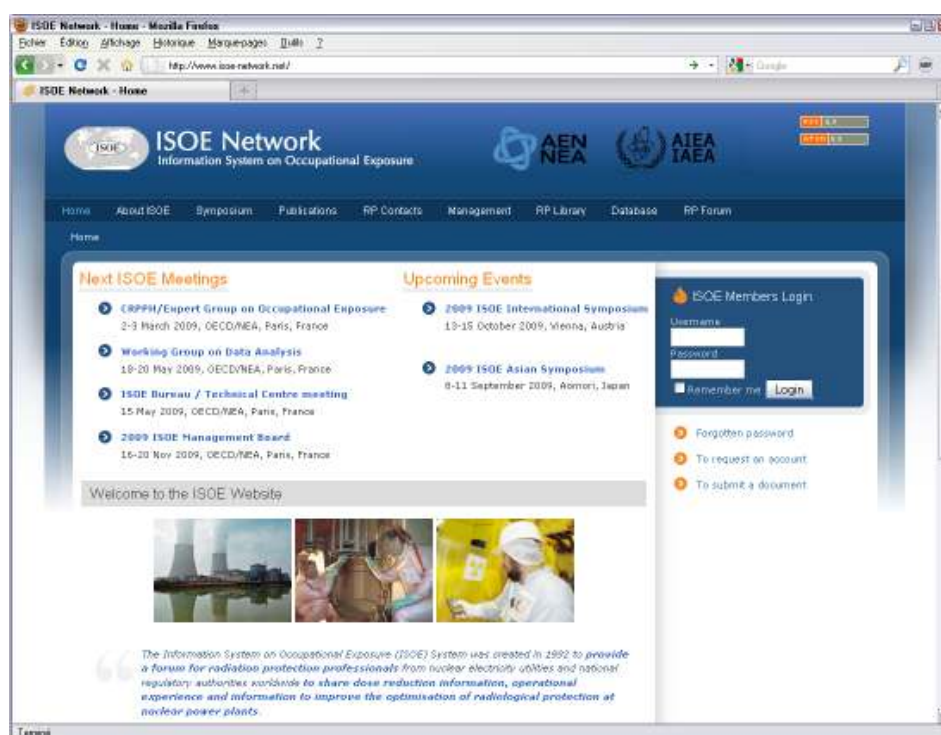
ISOE Network - Home - Mozilla Firefox

Fichier Édition Affichage Historique Marque-pages Outils ?

http://www.isoe-network.net/

Google

ISOE Network - Home

ISOE

ISOE Network
Information System on Occupational Exposure

AEN NEA

AIEA IAEA

Home About ISOE Symposium Publications RP Contacts Management RP Library Database RP Forum

Home

Next ISOE Meetings

CRPPH/Expert Group on Occupational Exposure
2-3 March 2009, OECD/NEA, Paris, France

Working Group on Data Analysis
18-20 May 2009, OECD/NEA, Paris, France

ISOE Bureau / Technical Centre meeting
15 May 2009, OECD/NEA, Paris, France

2009 ISOE Management Board
16-20 Nov 2009, OECD/NEA, Paris, France

Upcoming Events

2009 ISOE International Symposium
13-15 October 2009, Vienna, Austria

2009 ISOE Asian Symposium
8-11 September 2009, Aomori, Japan

ISOE Members Login
Username
Password
Remember me Login

Forgotten password
To request an account
To submit a document

Welcome to the ISOE Website

The Information System on Occupational Exposure (ISOE) System was created in 1992 to provide a forum for radiation protection professionals from nuclear electricity utilities and national regulatory authorities worldwide to share dose reduction information, operational experience and information to improve the optimisation of radiological protection at nuclear power plants.

Terminé